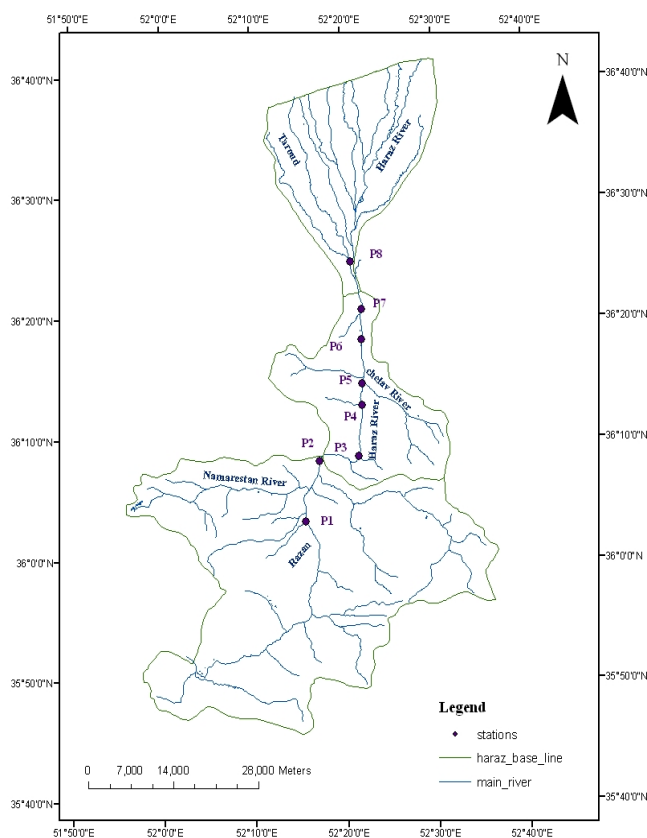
51°50'0"E 52°0'0"E 52°10'0"E 52°20'0"E 52°30'0"E 52°40'0"E

N

36°40'0"N
36°30'0"N
36°20'0"N
36°10'0"N
36°0'0"N
35°50'0"N
35°40'0"N

Tarmd
Haraz River
P8
P7
P6
P5
chelav River
P4
Haraz River
P2
P3
Namarestan River
P1
Razan

Legend
stations
haraz_base_line
main_river

0 7,000 14,000 28,000 Meters

51°50'0"E 52°0'0"E 52°10'0"E 52°20'0"E 52°30'0"E 52°40'0"E